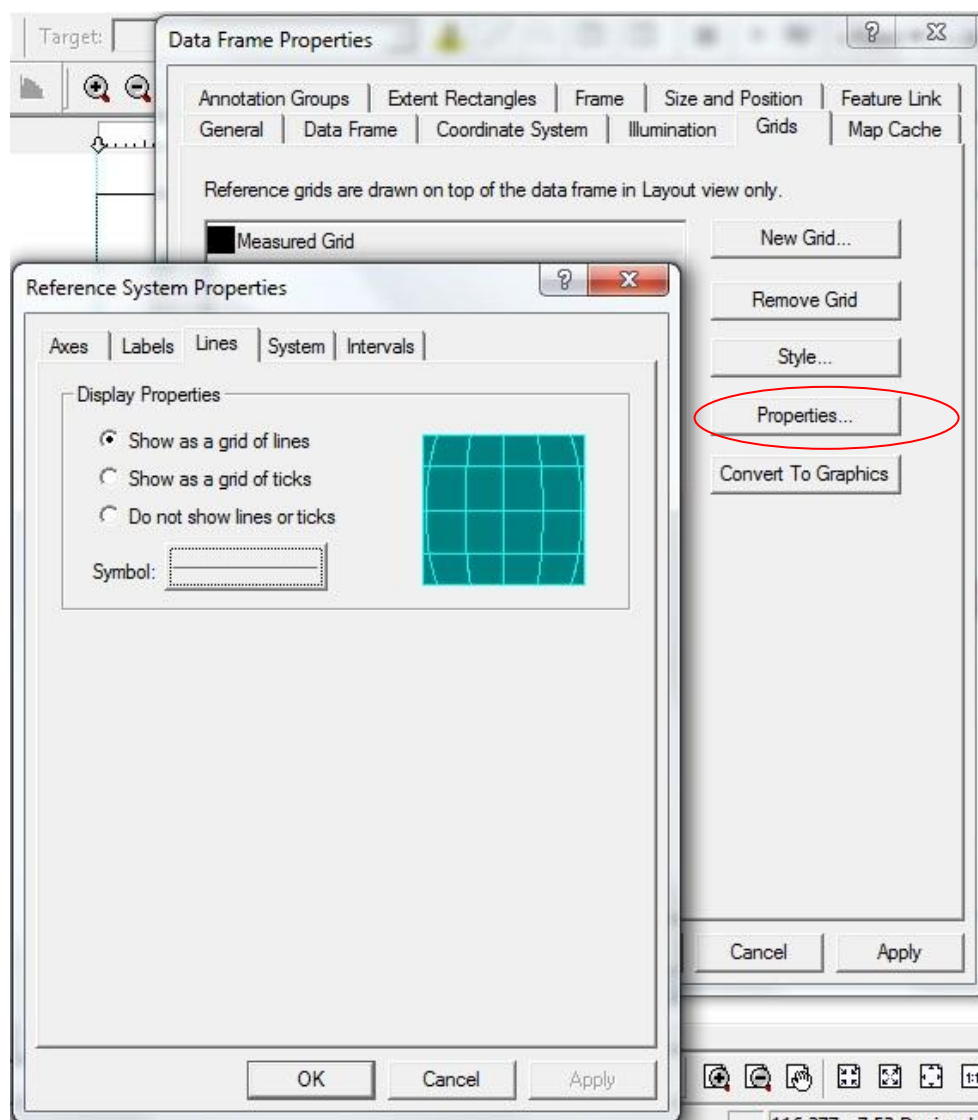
Target:

Data Frame Properties

Annotation Groups | Extent Rectangles | Frame | Size and Position | Feature Link
General | Data Frame | Coordinate System | Illumination | Grids | Map Cache

Reference grids are drawn on top of the data frame in Layout view only.

Measured Grid

New Grid...

Remove Grid

Style...

Properties...

Convert To Graphics

Cancel

Apply

Reference System Properties

Axes | Labels | Lines | System | Intervals

Display Properties

Show as a grid of lines

Show as a grid of ticks

Do not show lines or ticks

Symbol:

OK

Cancel

Apply

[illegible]